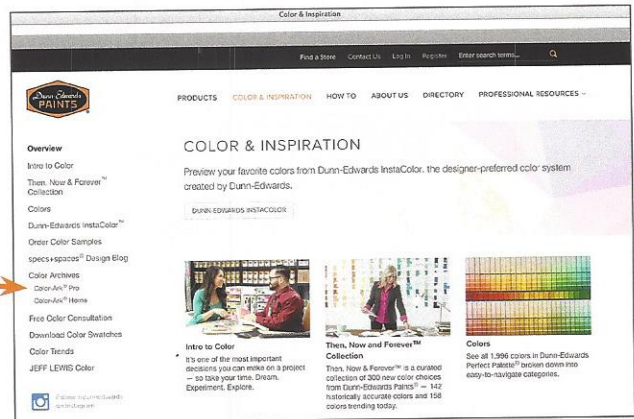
Color & Inspiration

Find a Store Contact Us Log In Register Enter search terms... 

Dunn-Edwards PAINTS

PRODUCTS COLOR & INSPIRATION HOW TO ABOUT US DIRECTORY PROFESSIONAL RESOURCES

Overview
Intro to Color
Then, Now & Forever™ Collection
Colors
Dunn-Edwards InstaColor™
Order Color Samples
specs+spaces® Design Blog
Color Archives
Color-Ark® Pro
Color-Ark® Home
Free Color Consultation
Download Color Swatches
Color Trends
JEFF LEWIS Color

Follow @dunnedwards on Instagram

COLOR & INSPIRATION

Preview your favorite colors from Dunn-Edwards InstaColor, the designer-preferred color system created by Dunn-Edwards.

DUNN-EDWARDS INSTACOLOR

Intro to Color
It's one of the most important decisions you can make on a project — so take your time. Dream. Experiment. Explore.

Then, Now and Forever™ Collection
Then, Now & Forever™ is a curated collection of 300 new color choices from Dunn-Edwards Paints® — 142 historically accurate colors and 158 colors trending today.

Colors
See all 1,996 colors in Dunn-Edwards Perfect Palette® broken down into easy-to-navigate categories.